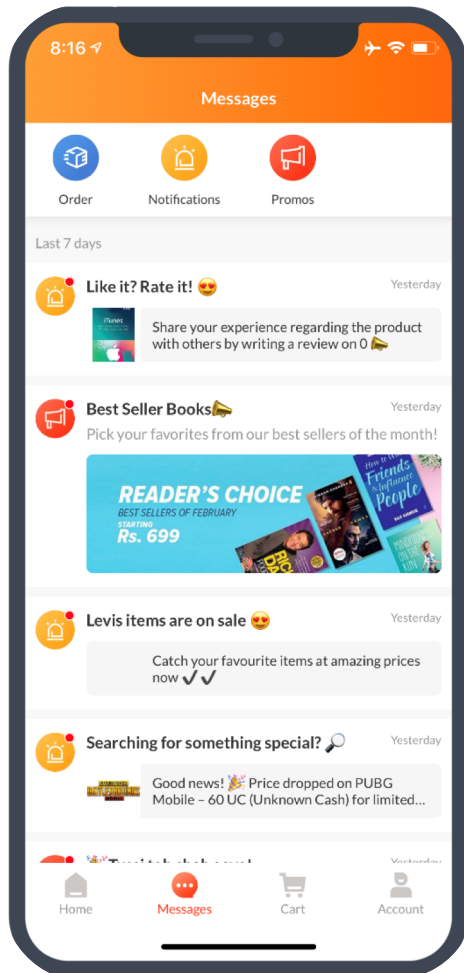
8:16

Messages

Order
Notifications
Promos

Last 7 days

Like it? Rate it! 😍
Yesterday
iTunes
Share your experience regarding the product with others by writing a review on 0 📣

Best Seller Books📣
Yesterday
Pick your favorites from our best sellers of the month!
READER'S CHOICE
BEST SELLERS OF FEBRUARY
STARTING
Rs. 699
How to Win Friends & Influence People

Levis items are on sale 😍
Yesterday
Catch your favourite items at amazing prices now ✔✔

Searching for something special? 🔎
Yesterday
Good news! 🎉 Price dropped on PUBG Mobile – 60 UC (Unknown Cash) for limited...

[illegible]
Yesterday

Home
Messages
Cart
Account